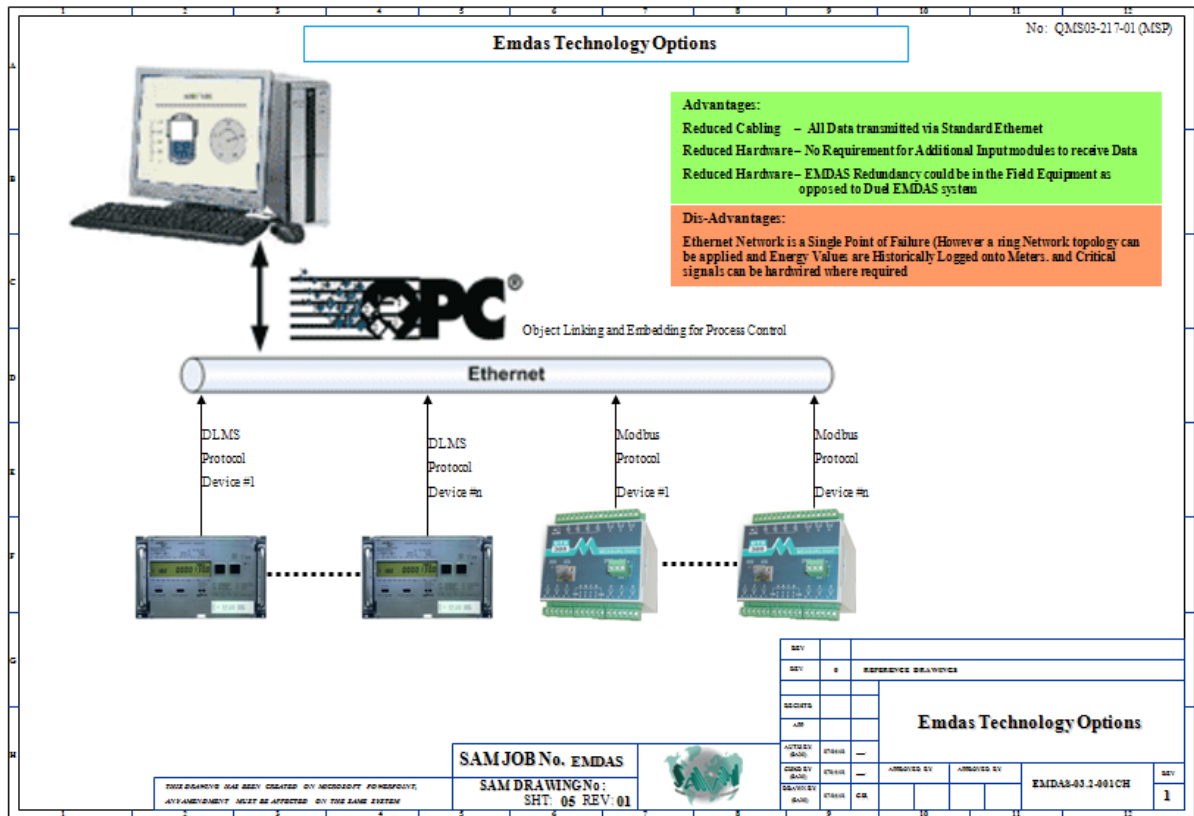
1 2 3 4 5 6 7 8 9 10 11 12

No: QMS03-217-01 (MSP)

Emdas Technology Options

Advantages:
Reduced Cabling – All Data transmitted via Standard Ethernet
Reduced Hardware – No Requirement for Additional Input modules to receive Data
Reduced Hardware – EMDAS Redundancy could be in the Field Equipment as opposed to Duel EMDAS system

Dis-Advantages:
Ethernet Network is a Single Point of Failure (However a ring Network topology can be applied and Energy Values are Historically Logged onto Meters. and Critical signals can be hardwired where required

OPC®
Object Linking and Embedding for Process Control

Ethernet

DLMS Protocol Device #1

DLMS Protocol Device #n

Modbus Protocol Device #1

Modbus Protocol Device #n

A B C D E F G H

REV
REV 0 REFERENCE DRAWINGS
REGISTR
APP
AUTH BY (SAM) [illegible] —
CHKD BY (SAM) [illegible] —
DRAWN BY (SAM) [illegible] CH
APPROVED BY APPROVED BY

Emdas Technology Options

EMDAS-03.2-001CH
REV 1

SAM JOB No. EMDAS
SAM DRAWING No:
SHT: 05 REV: 01

SAM

THIS DRAWING HAS BEEN CREATED ON MICROSOFT POWERPOINT, ANY AMENDMENT MUST BE AFFECTED ON THE SAME SYSTEM